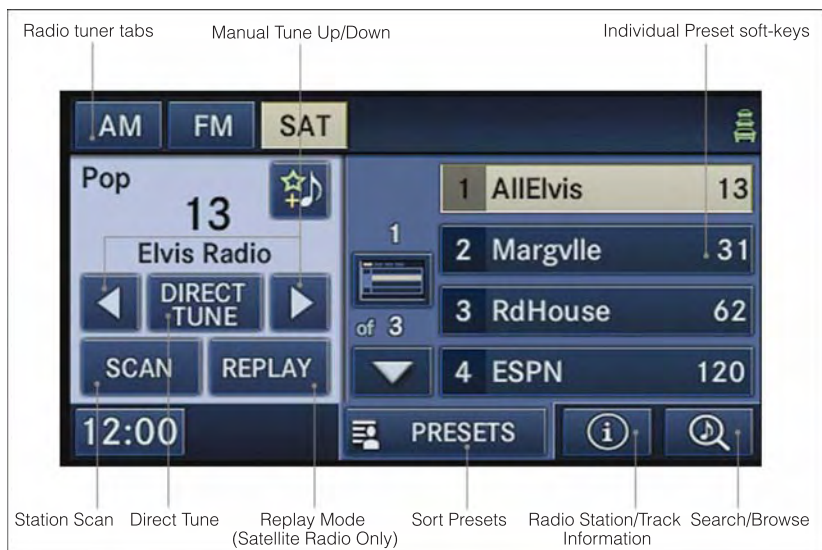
Radio tuner tabs

Manual Tune Up/Down

Individual Preset soft-keys

AM FM SAT

Pop

13

Elvis Radio

DIRECT TUNE

SCAN REPLAY

12:00

1

of 3

1 AllElvis 13

2 Margvlle 31

3 RdHouse 62

4 ESPN 120

PRESETS

Station Scan

Direct Tune

Replay Mode (Satellite Radio Only)

Sort Presets

Radio Station/Track Information

Search/Browse